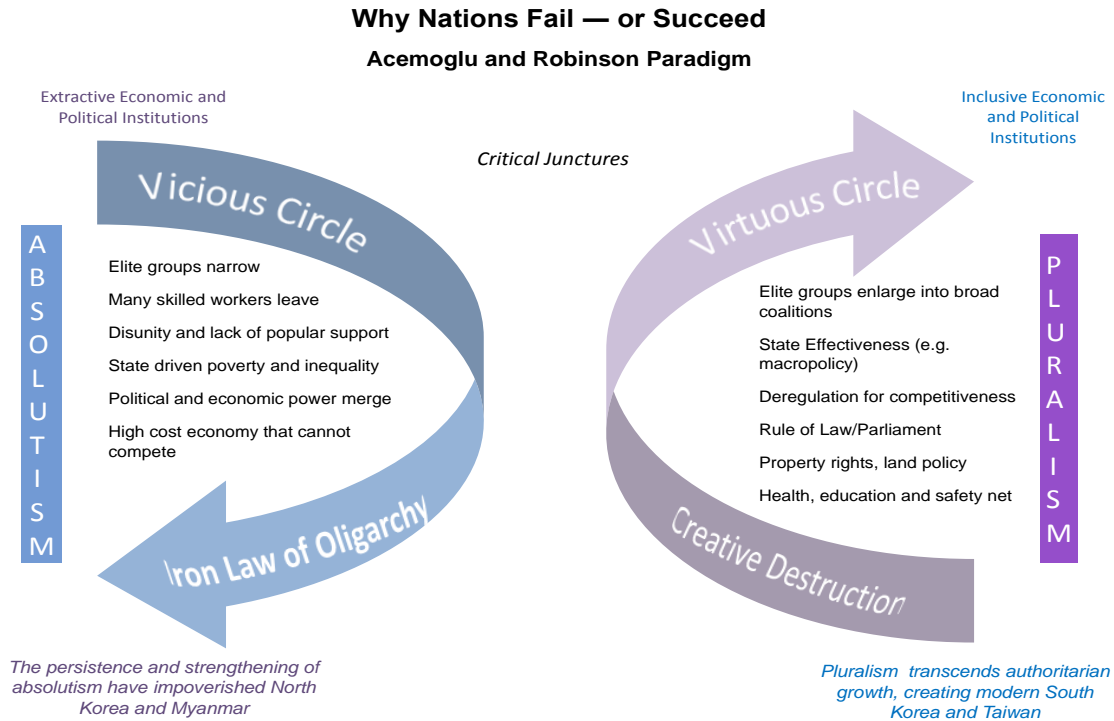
Why Nations Fail — or Succeed

Acemoglu and Robinson Paradigm

Extractive Economic and Political Institutions

Critical Junctures

Inclusive Economic and Political Institutions

Vicious Circle

ABSOLUTISM

Elite groups narrow

Many skilled workers leave

Disunity and lack of popular support

State driven poverty and inequality

Political and economic power merge

High cost economy that cannot compete

Iron Law of Oligarchy

Virtuous Circle

PLURALISM

Elite groups enlarge into broad coalitions

State Effectiveness (e.g. macropolicy)

Deregulation for competitiveness

Rule of Law/Parliament

Property rights, land policy

Health, education and safety net

Creative Destruction

The persistence and strengthening of absolutism have impoverished North Korea and Myanmar

Pluralism transcends authoritarian growth, creating modern South Korea and Taiwan